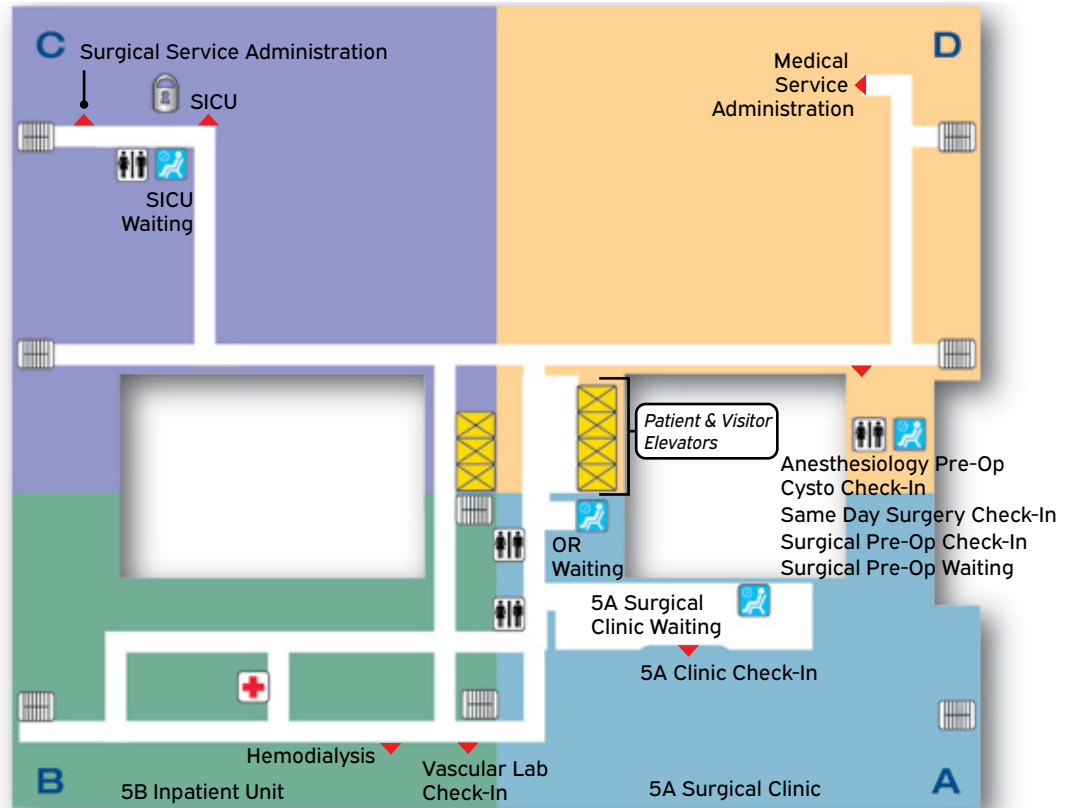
C Surgical Service Administration

SICU

SICU Waiting

D

Medical Service Administration

Patient & Visitor Elevators

Anesthesiology Pre-Op
Cysto Check-In
Same Day Surgery Check-In
Surgical Pre-Op Check-In
Surgical Pre-Op Waiting

OR Waiting

5A Surgical Clinic Waiting

5A Clinic Check-In

Hemodialysis

Vascular Lab Check-In

B

5B Inpatient Unit

5A Surgical Clinic

A